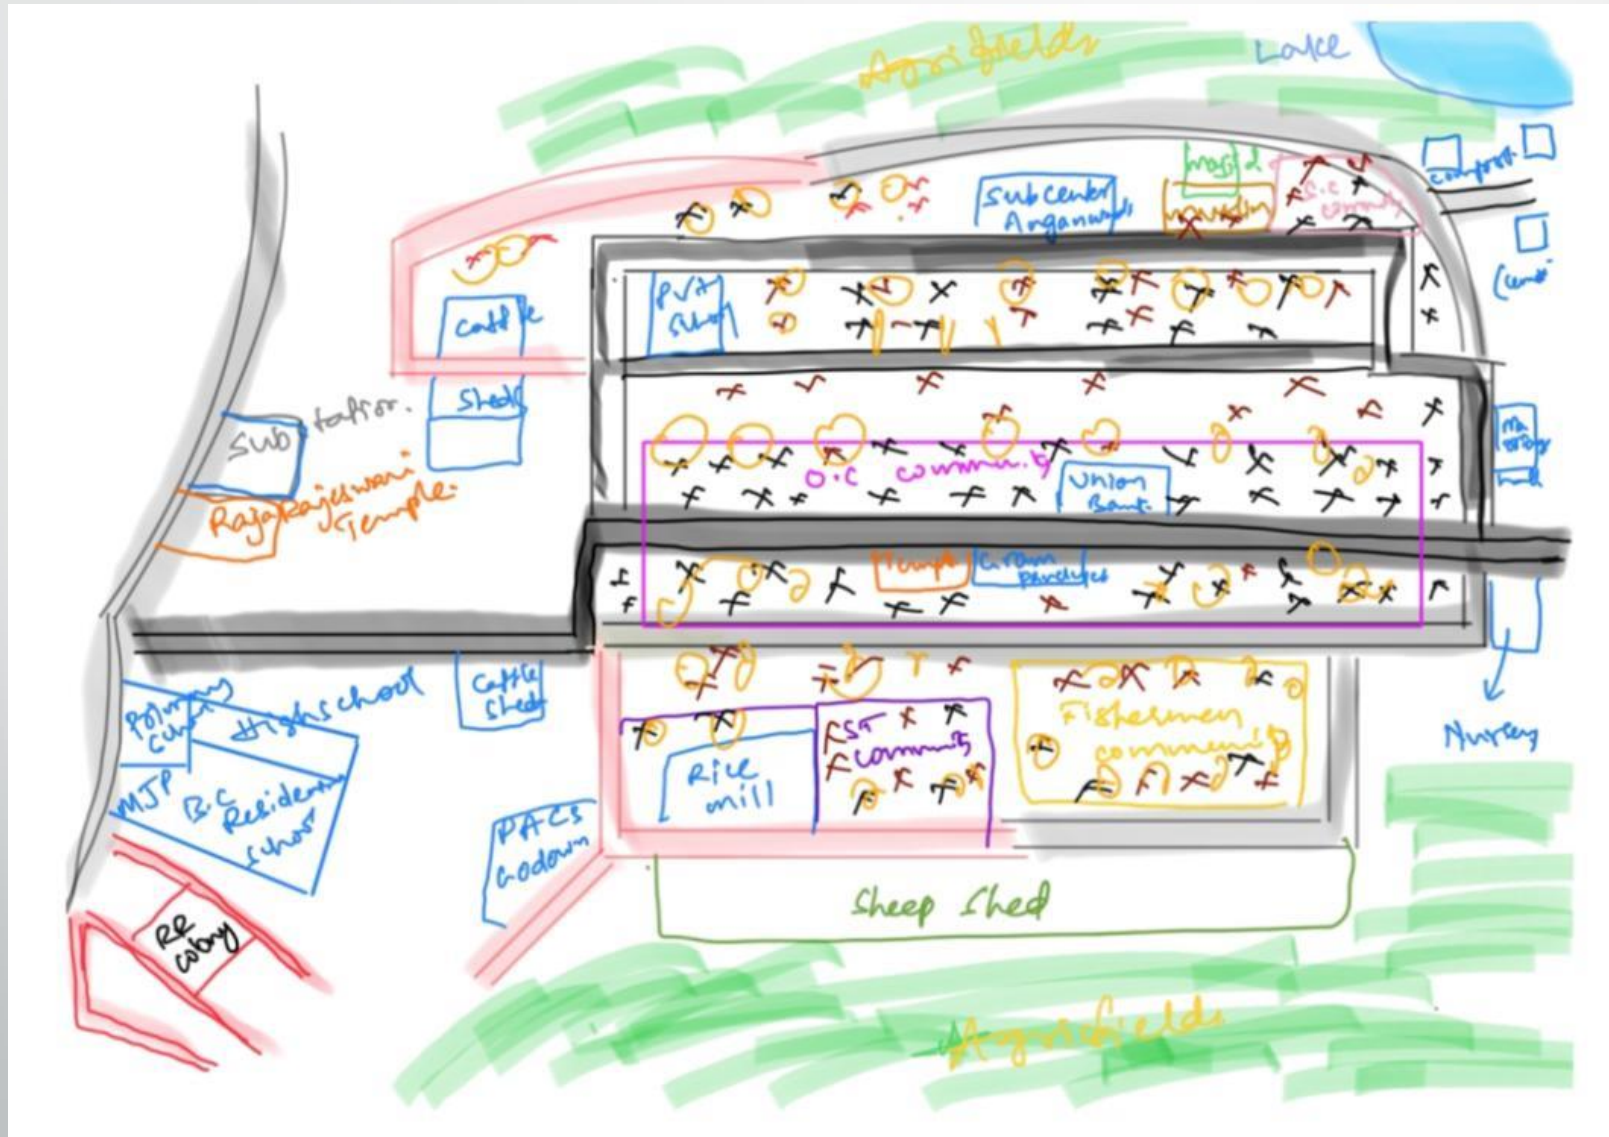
Agri fields

Lake

Masjid

S.C community

compost

Sub center Anganwadi

Pvt school

Cattle

Shed

Sub station.

Rajarajeswari Temple.

O.C community

Union Bank

Temple

Gram panchayat

Ma...

Primary school

Highschool

MJP

B.C Residential school

Cattle shed

Rice mill

ST community

Fishermen community

Nursery

PACS Godown

RR colony

Sheep Shed

Agri fields